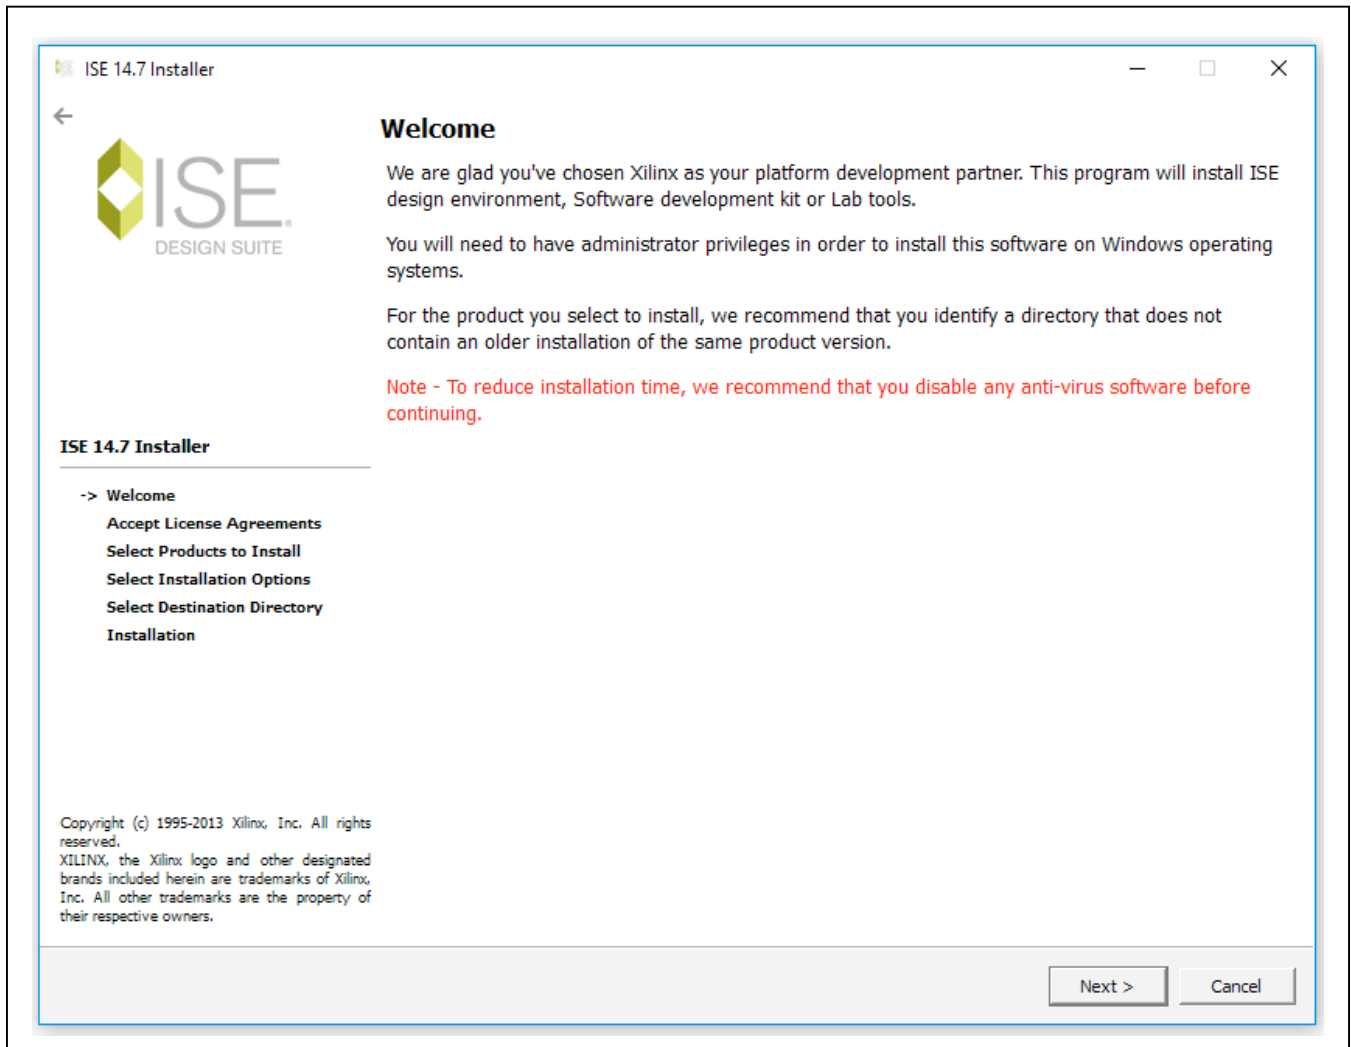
ISE 14.7 Installer

ISE
DESIGN SUITE

Welcome

We are glad you've chosen Xilinx as your platform development partner. This program will install ISE design environment, Software development kit or Lab tools.

You will need to have administrator privileges in order to install this software on Windows operating systems.

For the product you select to install, we recommend that you identify a directory that does not contain an older installation of the same product version.

Note - To reduce installation time, we recommend that you disable any anti-virus software before continuing.

ISE 14.7 Installer

-> Welcome
Accept License Agreements
Select Products to Install
Select Installation Options
Select Destination Directory
Installation

Copyright (c) 1995-2013 Xilinx, Inc. All rights reserved.
XILINX, the Xilinx logo and other designated brands included herein are trademarks of Xilinx, Inc. All other trademarks are the property of their respective owners.

Next >
Cancel